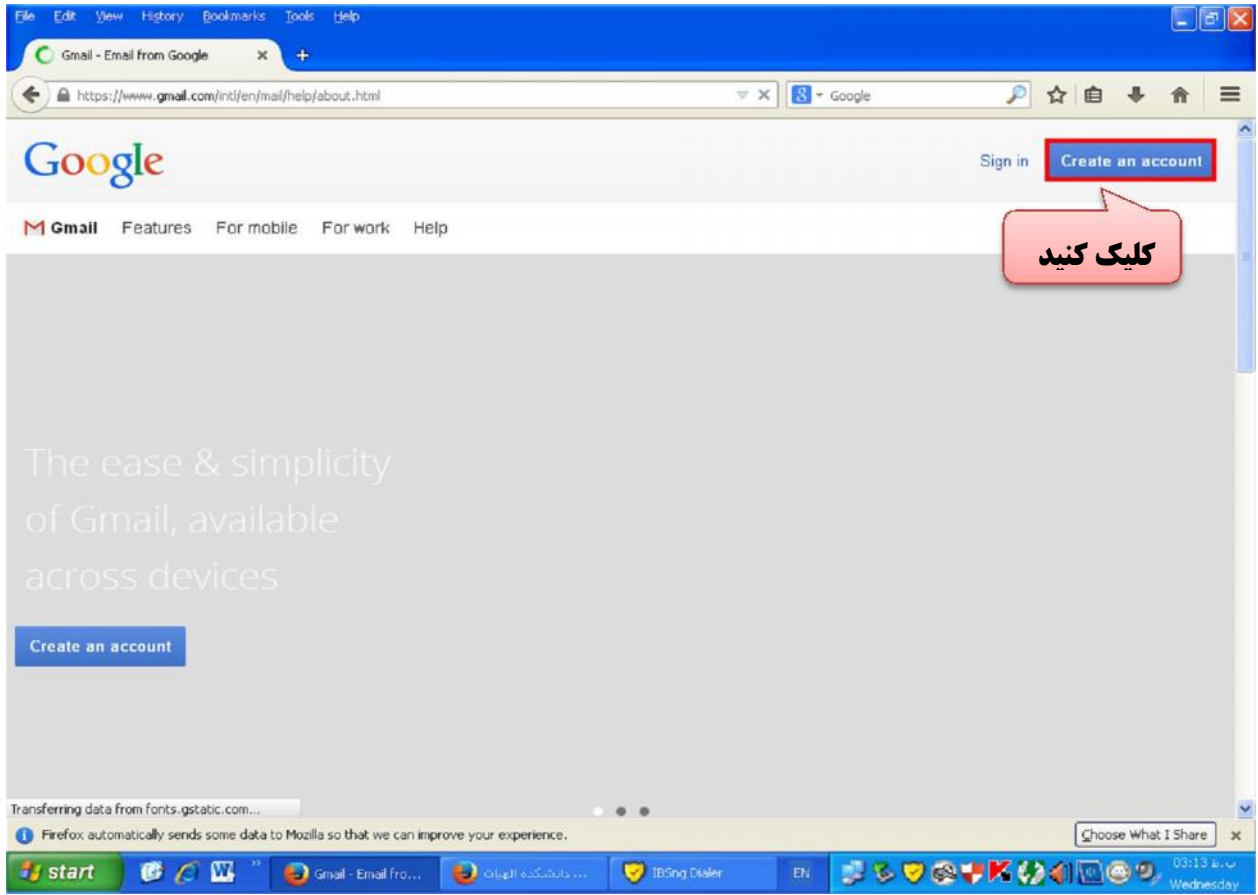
File Edit View History Bookmarks Tools Help

Gmail - Email from Google

https://www.gmail.com/intl/en/mail/help/about.html

Google

Google

Sign in

Create an account

Gmail Features For mobile For work Help

کلیک کنید

The ease & simplicity of Gmail, available across devices

Create an account

Transferring data from fonts.gstatic.com...

Firefox automatically sends some data to Mozilla so that we can improve your experience.

Choose What I Share

start

Gmail - Email fro...

دانشکده الهیات ...

IBSng Dialer

EN

03:13 ب.ظ
Wednesday